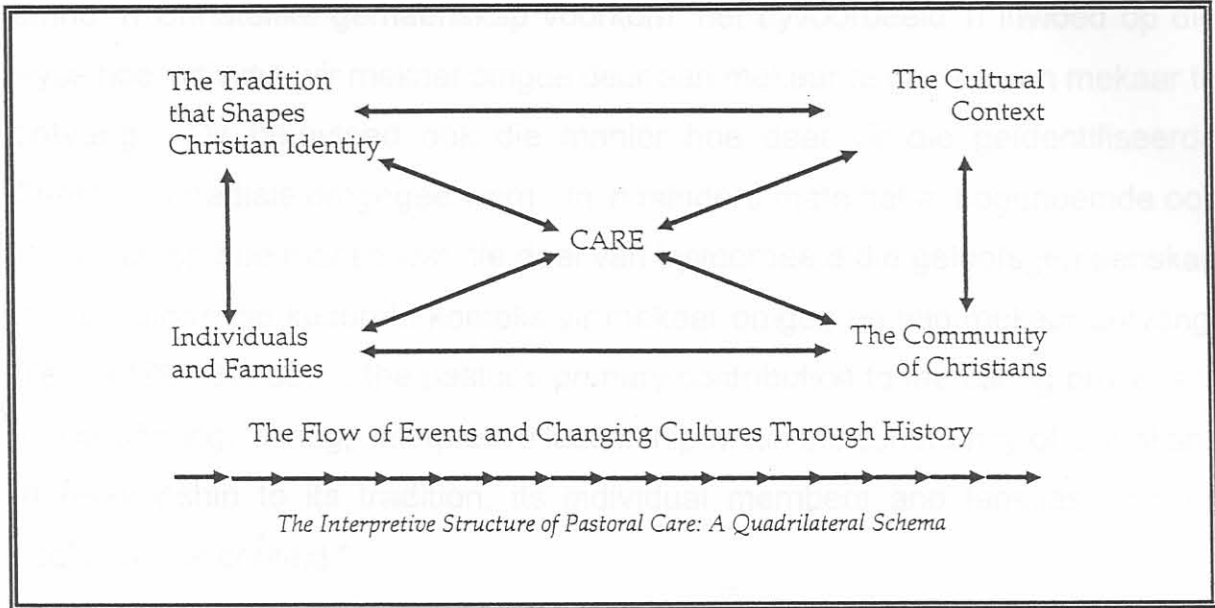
The Tradition that Shapes Christian Identity

The Cultural Context

CARE

Individuals and Families

The Community of Christians

The Flow of Events and Changing Cultures Through History

The Interpretive Structure of Pastoral Care: A Quadrilateral Schema